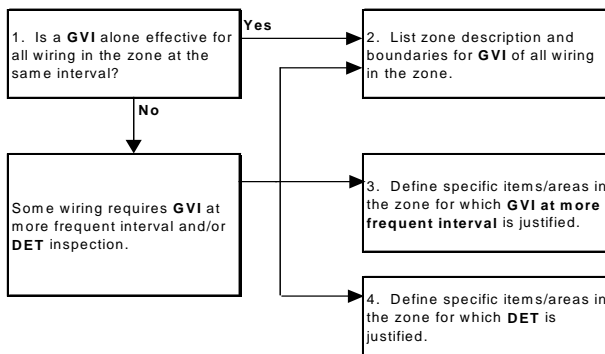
1. Is a **GVI** alone effective for all wiring in the zone at the same interval?

Yes

2. List zone description and boundaries for **GVI** of all wiring in the zone.

No

Some wiring requires **GVI** at more frequent interval and/or **DET** inspection.

3. Define specific items/areas in the zone for which **GVI at more frequent interval** is justified.

4. Define specific items/areas in the zone for which **DET** is justified.